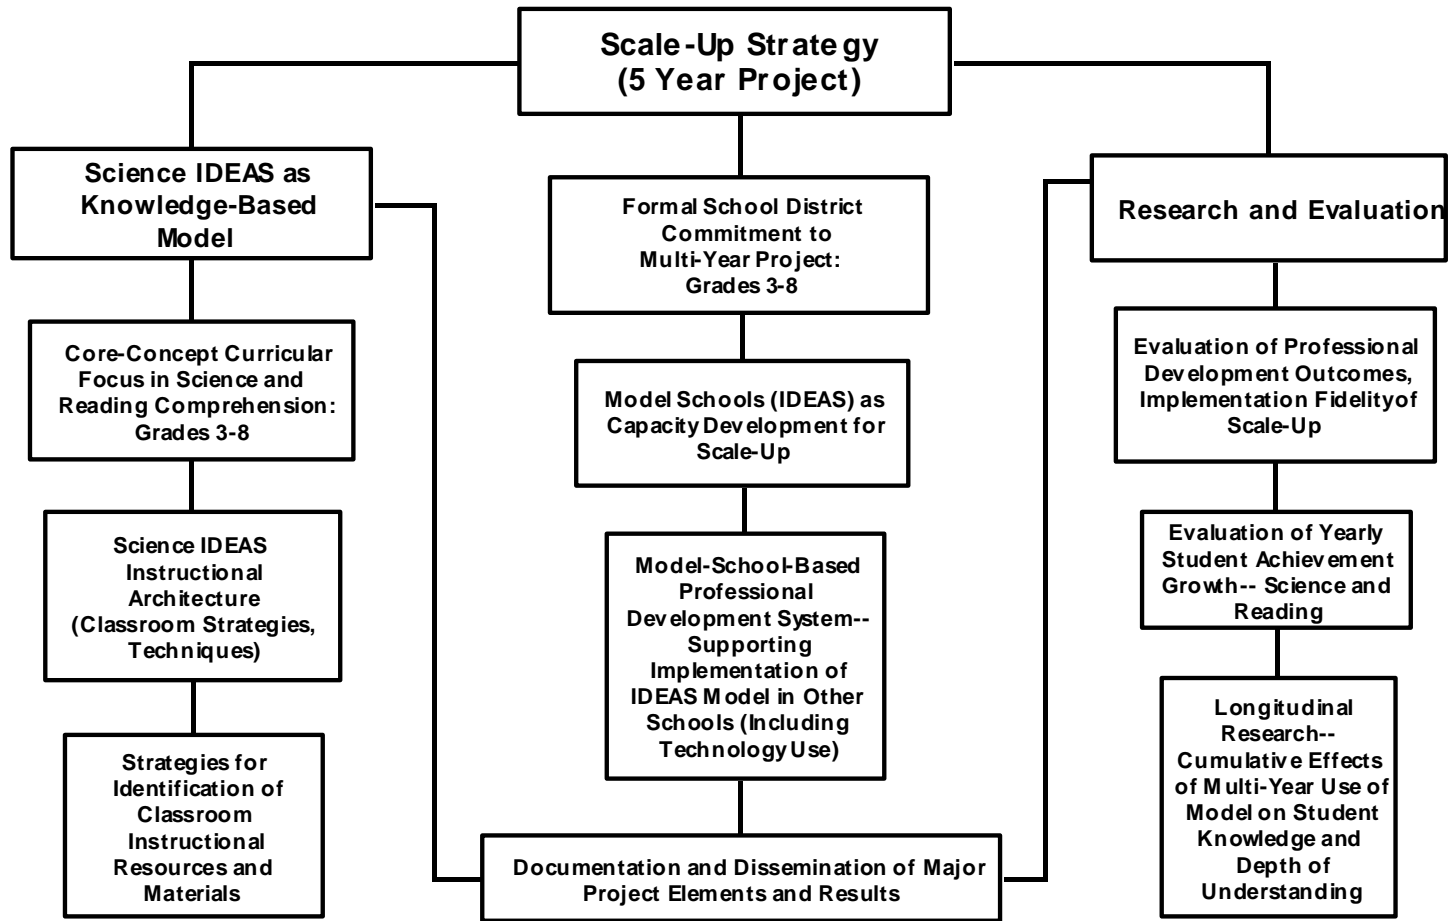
Scale-Up Strategy
(5 Year Project)

Science IDEAS as Knowledge-Based Model

Core-Concept Curricular Focus in Science and Reading Comprehension: Grades 3-8

Science IDEAS Instructional Architecture (Classroom Strategies, Techniques)

Strategies for Identification of Classroom Instructional Resources and Materials

Formal School District Commitment to Multi-Year Project: Grades 3-8

Model Schools (IDEAS) as Capacity Development for Scale-Up

Model-School-Based Professional Development System-- Supporting Implementation of IDEAS Model in Other Schools (Including Technology Use)

Documentation and Dissemination of Major Project Elements and Results

Research and Evaluation

Evaluation of Professional Development Outcomes, Implementation Fidelityof Scale-Up

Evaluation of Yearly Student Achievement Growth-- Science and Reading

Longitudinal Research-- Cumulative Effects of Multi-Year Use of Model on Student Knowledge and Depth of Understanding